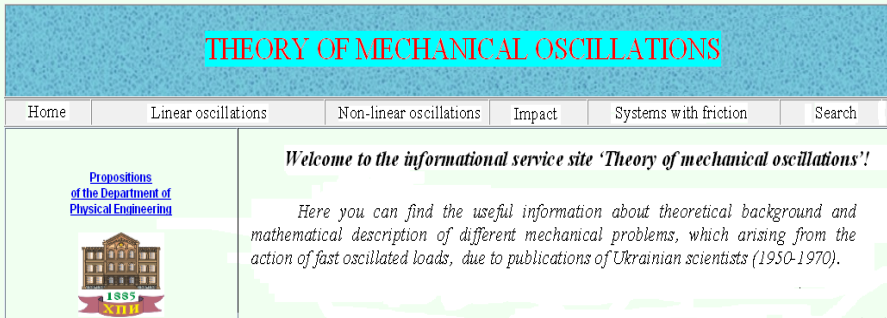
THEORY OF MECHANICAL OSCILLATIONS

Home | Linear oscillations | Non-linear oscillations | Impact | Systems with friction | Search

Propositions of the Department of Physical Engineering

1885
ХПИ

Welcome to the informational service site 'Theory of mechanical oscillations'!

Here you can find the useful information about theoretical background and mathematical description of different mechanical problems, which arising from the action of fast oscillated loads, due to publications of Ukrainian scientists (1950-1970).